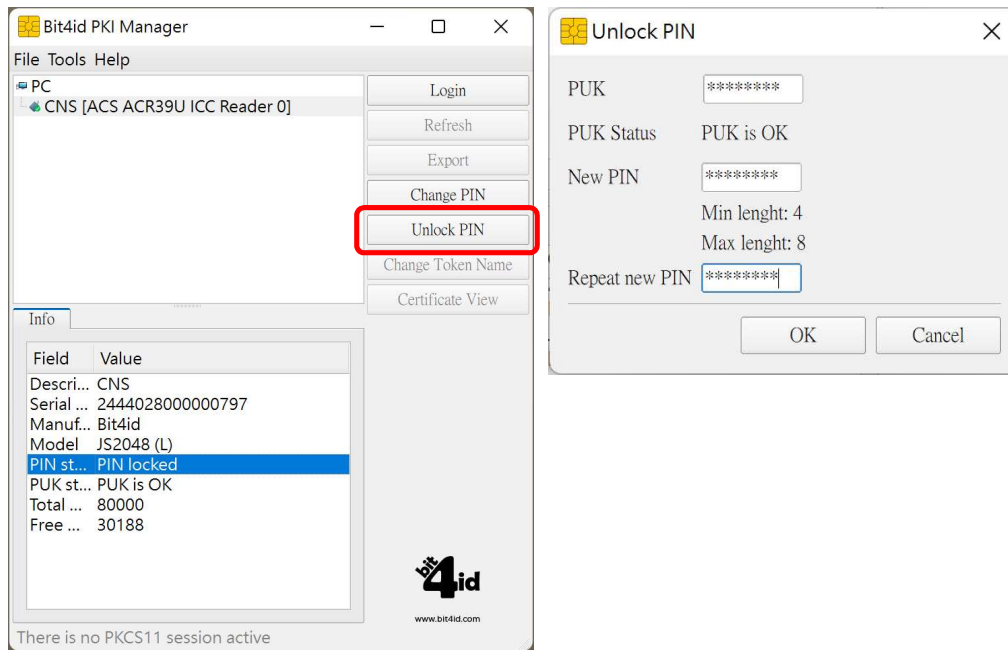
Bit4id PKI Manager

File Tools Help

PC
CNS [ACS ACR39U ICC Reader 0]

Login
Refresh
Export
Change PIN
Unlock PIN
Change Token Name
Certificate View

Info

| Field | Value |
|---|---|
| Descri... | CNS |
| Serial ... | 2444028000000797 |
| Manuf... | Bit4id |
| Model | JS2048 (L) |
| PIN st... | PIN locked |
| PUK st... | PUK is OK |
| Total ... | 80000 |
| Free ... | 30188 |

bit4id
www.bit4id.com

There is no PKCS11 session active

Unlock PIN

PUK ********
PUK Status PUK is OK
New PIN ********
Min lenght: 4
Max lenght: 8
Repeat new PIN ********

OK Cancel